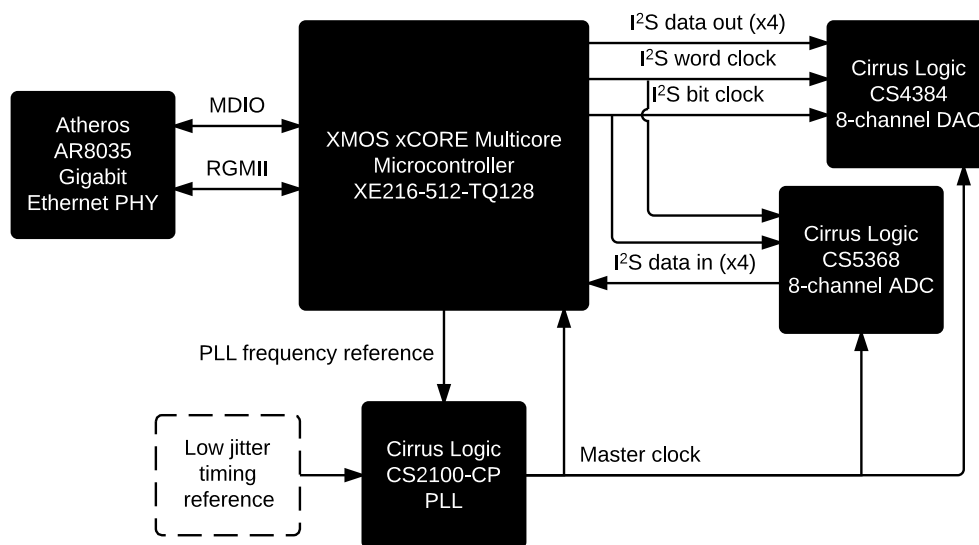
Atheros AR8035 Gigabit Ethernet PHY

MDIO

RGMII

XMOS xCORE Multicore Microcontroller XE216-512-TQ128

I$^2$S data out (x4)

I$^2$S word clock

I$^2$S bit clock

Cirrus Logic CS4384 8-channel DAC

Cirrus Logic CS5368 8-channel ADC

I$^2$S data in (x4)

PLL frequency reference

Low jitter timing reference

Cirrus Logic CS2100-CP PLL

Master clock